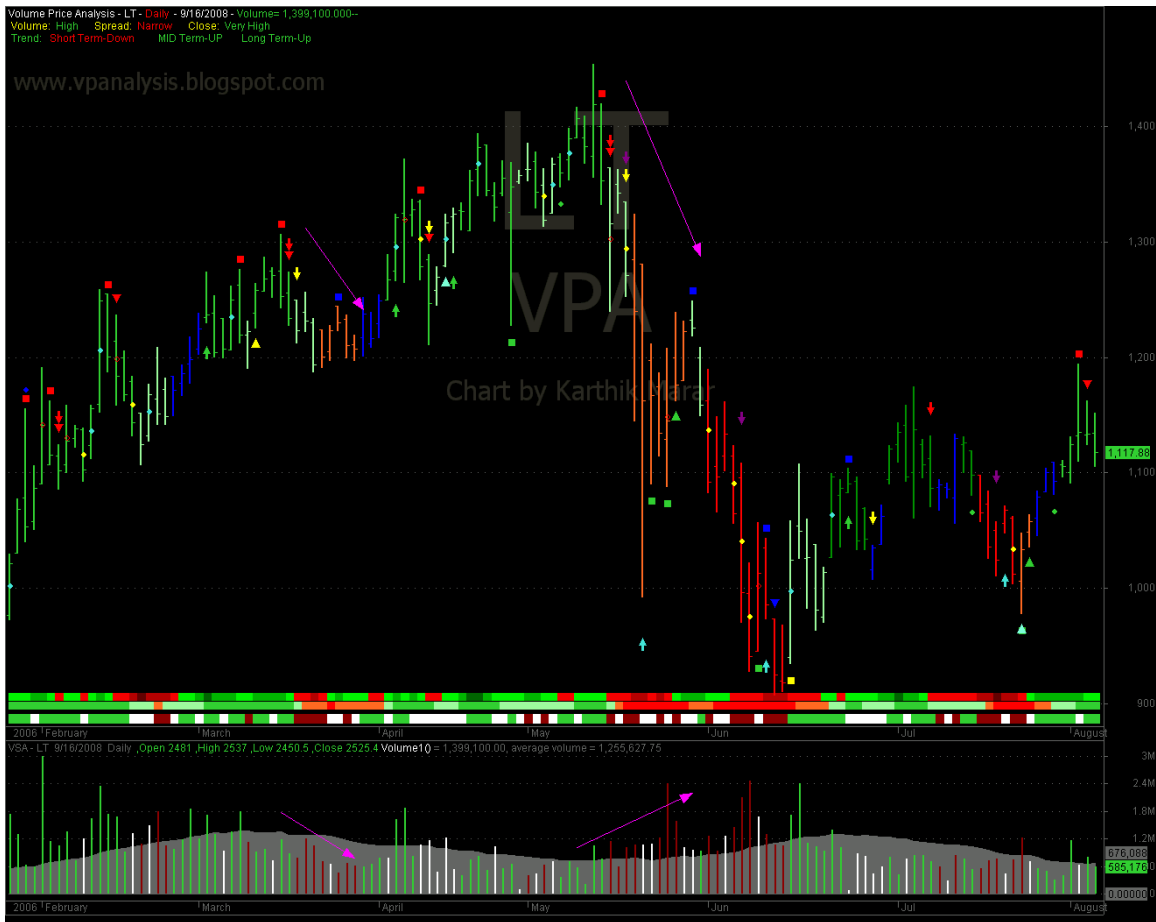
Volume Price Analysis - LT - Daily - 9/16/2008 - Volume= 1,399,100.000--
Volume: High Spread: Narrow Close: Very High
Trend: Short Term-Down MID Term-UP Long Term-Up

www.vpanalysis.blogspot.com

LT
VPA
Chart by Karthik Marar

1,400
1,300
1,200
1,117.88
1,100
1,000
900

2006 February March April May Jun Jul August

VSA - LT 9/16/2008 Daily ,Open 2481 ,High 2537 ,Low 2450.5 ,Close 2525.4 Volume1() = 1,399,100.00, average volume = 1,255,627.75

3M
2.4M
1.8M
1.2M
676,088
585,176
0.00000

2006 February March April May Jun Jul August